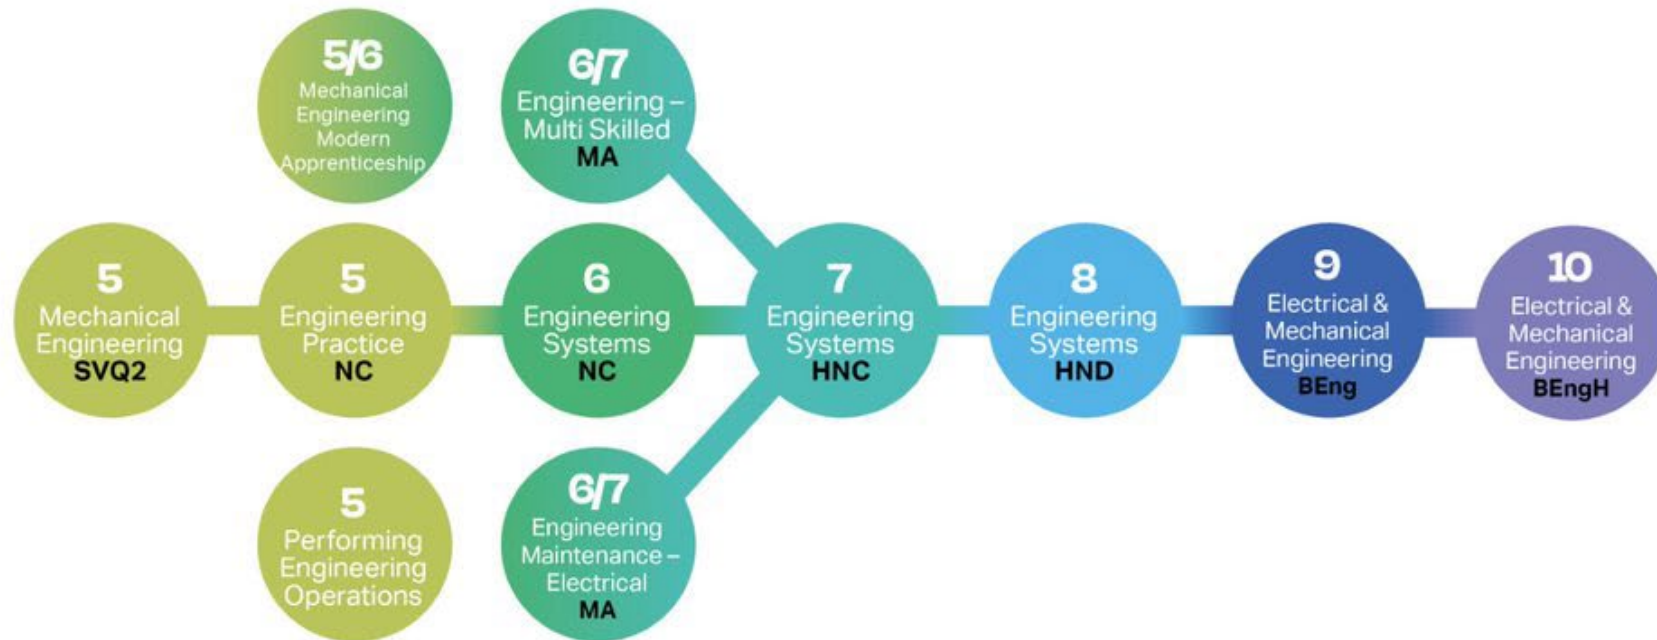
5/6
Mechanical Engineering Modern Apprenticeship

6/7
Engineering – Multi Skilled
MA

5
Mechanical Engineering
SVQ2

5
Engineering Practice
NC

6
Engineering Systems
NC

7
Engineering Systems
HNC

8
Engineering Systems
HND

9
Electrical & Mechanical Engineering
BEng

10
Electrical & Mechanical Engineering
BEngH

5
Performing Engineering Operations

6/7
Engineering Maintenance – Electrical
MA